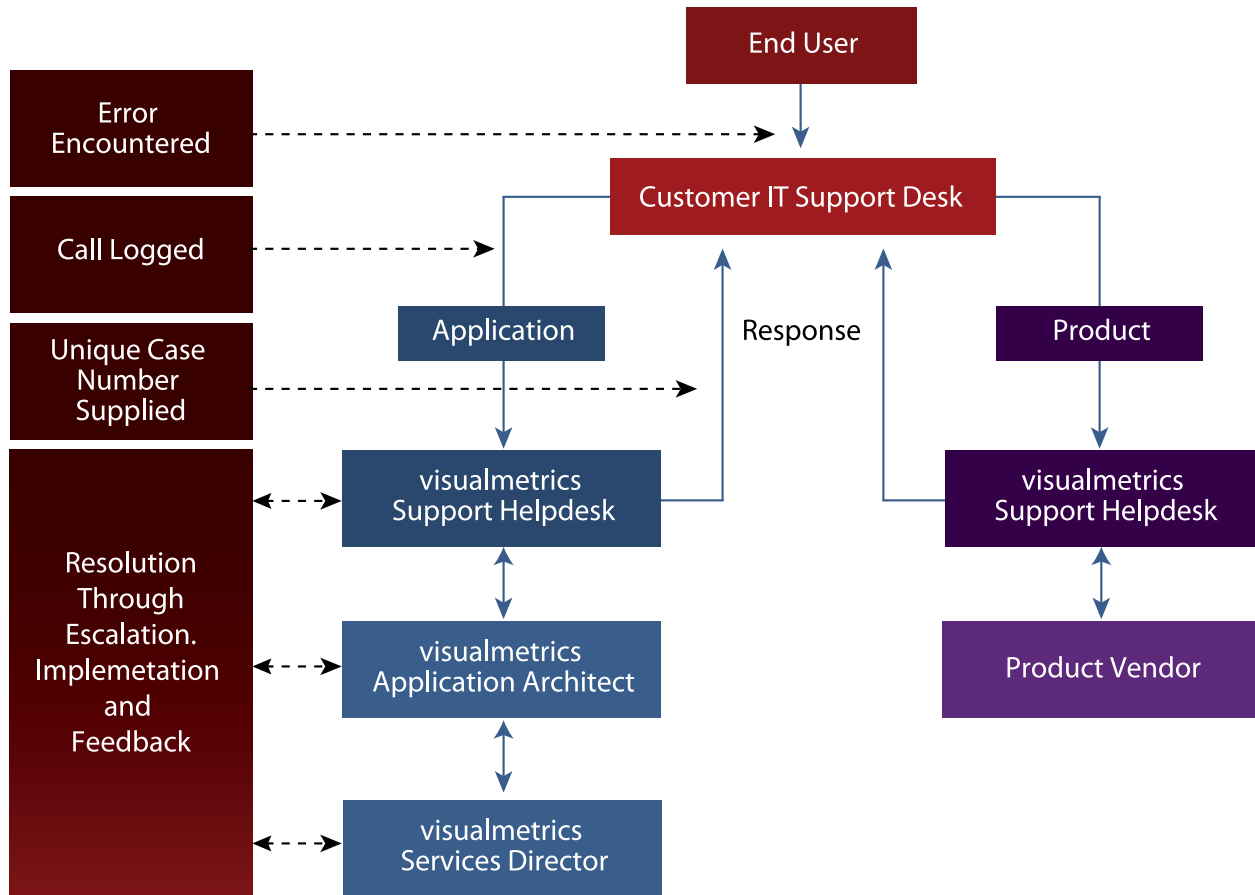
End User

Error Encountered

Customer IT Support Desk

Call Logged

Application

Response

Product

Unique Case Number Supplied

visualmetrics Support Helpdesk

visualmetrics Support Helpdesk

Resolution Through Escalation. Implemetation and Feedback

visualmetrics Application Architect

Product Vendor

visualmetrics Services Director